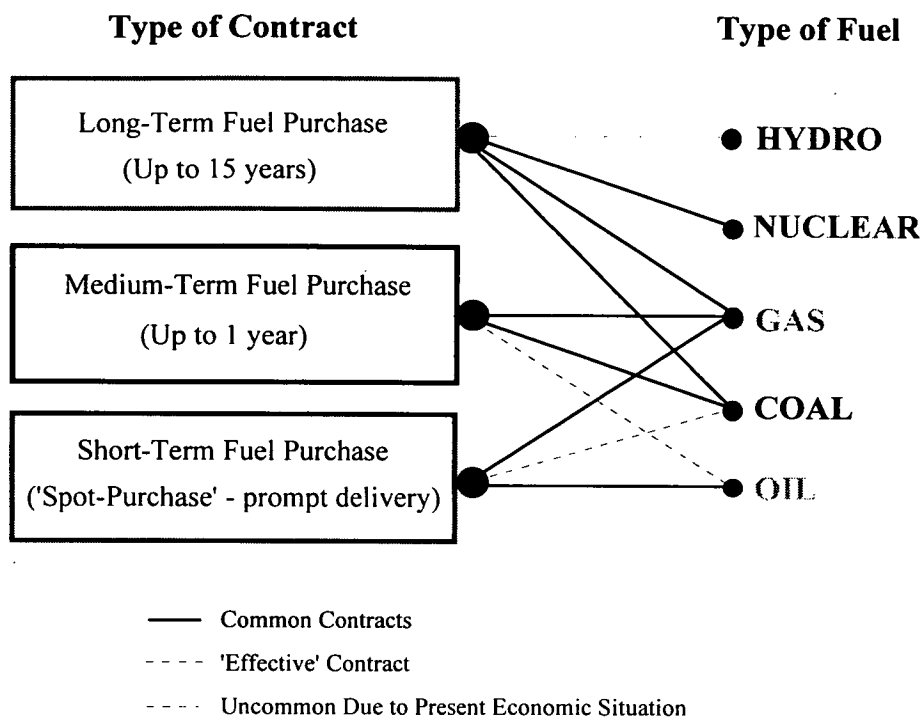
Type of Contract

Type of Fuel

Long-Term Fuel Purchase
(Up to 15 years)

Medium-Term Fuel Purchase
(Up to 1 year)

Short-Term Fuel Purchase
('Spot-Purchase' - prompt delivery)

HYDRO

NUCLEAR

GAS

COAL

OIL

Common Contracts

'Effective' Contract

Uncommon Due to Present Economic Situation